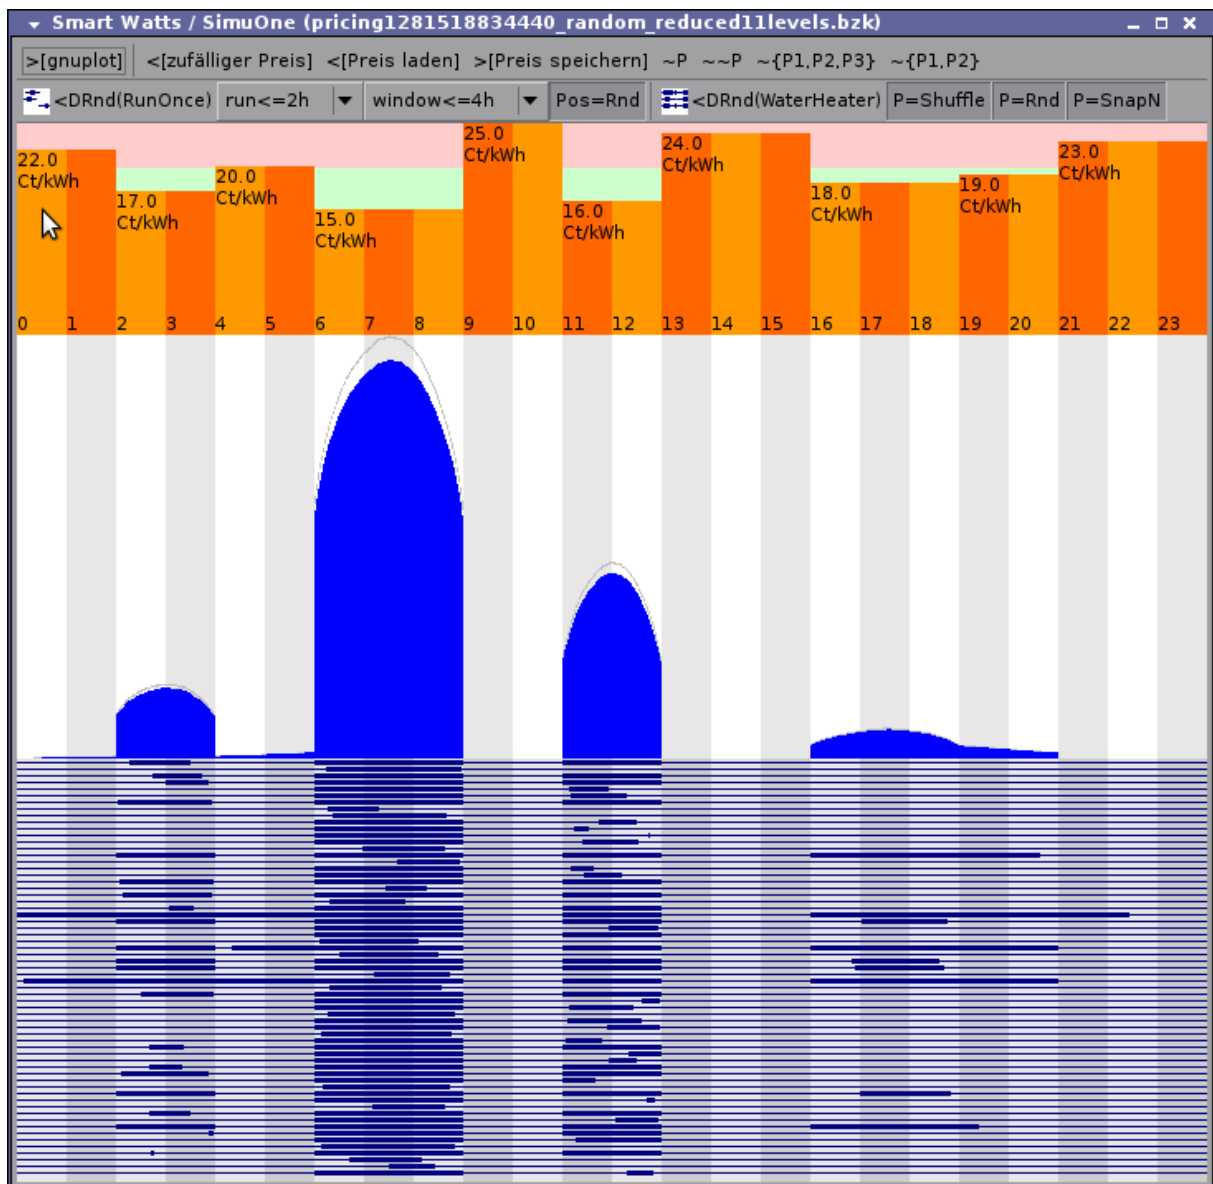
Smart Watts / SimuOne (pricing1281518834440_random_reduced11levels.bzk)

>[gnuplot] <[zufälliger Preis] <[Preis laden] >[Preis speichern] ~P ~~P ~{P1,P2,P3} ~{P1,P2}

<DRnd(RunOnce) run<=2h window<=4h Pos=Rnd <DRnd(WaterHeater) P=Shuffle P=Rnd P=SnapN

22.0 Ct/kWh
17.0 Ct/kWh
20.0 Ct/kWh
15.0 Ct/kWh
25.0 Ct/kWh
16.0 Ct/kWh
24.0 Ct/kWh
18.0 Ct/kWh
19.0 Ct/kWh
23.0 Ct/kWh

0 1 2 3 4 5 6 7 8 9 10 11 12 13 14 15 16 17 18 19 20 21 22 23